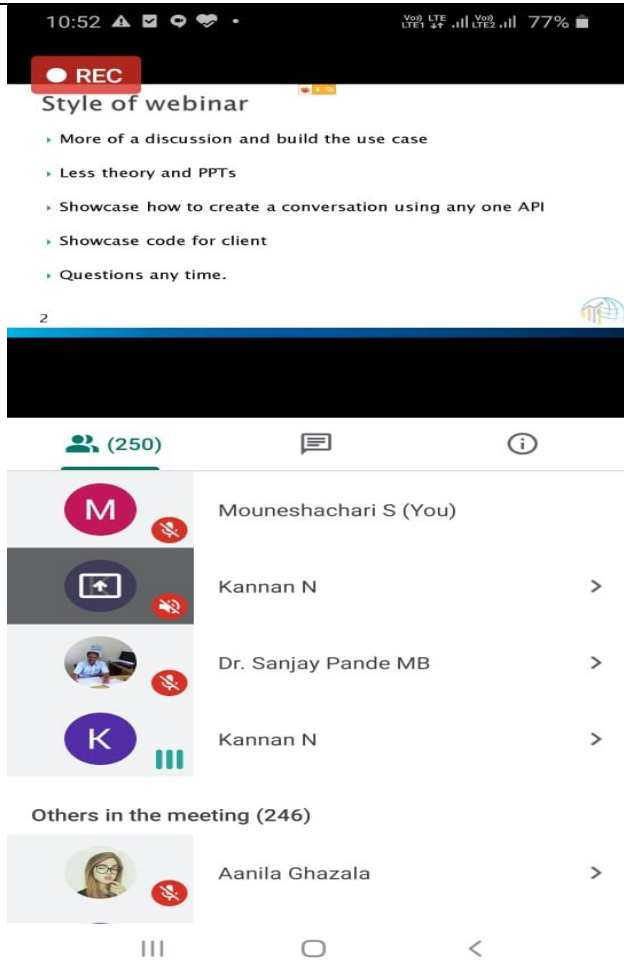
10:52 77%

REC

Style of webinar

More of a discussion and build the use case

Less theory and PPTs

Showcase how to create a conversation using any one API

Showcase code for client

Questions any time.

2

(250)

M Mouneshachari S (You)

Kannan N

Dr. Sanjay Pande MB

K Kannan N

Others in the meeting (246)

Aanila Ghazala